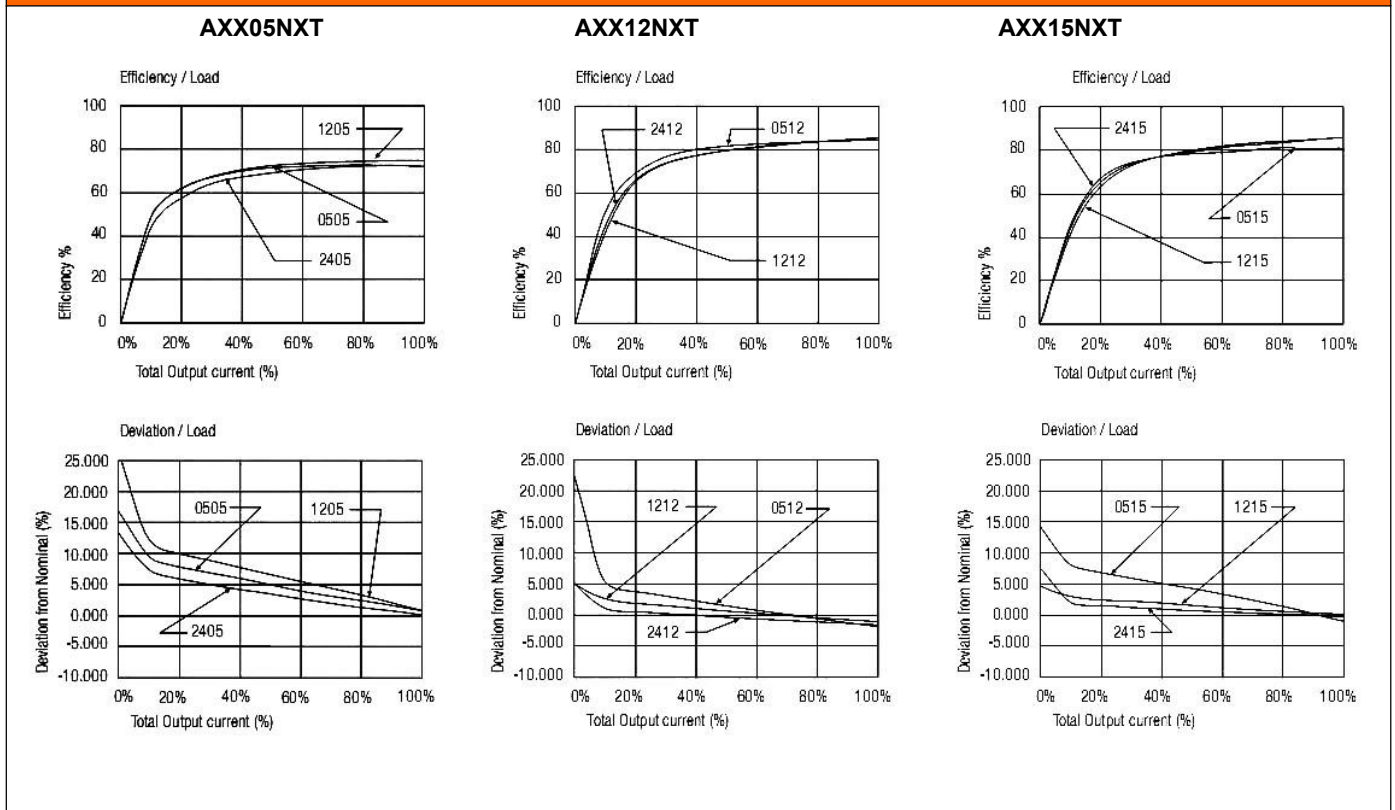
AXX05NXT

Efficiency / Load

100
80
60
40
20
0

Efficiency %

1205
0505
2405

0% 20% 40% 60% 80% 100%
Total Output current (%)

Deviation / Load

25.000
20.000
15.000
10.000
5.000
0.000
-5.000
-10.000

Deviation from Nominal (%)

0505
1205
2405

0% 20% 40% 60% 80% 100%
Total Output current (%)

AXX12NXT

Efficiency / Load

100
80
60
40
20
0

Efficiency %

2412
0512
1212

0% 20% 40% 60% 80% 100%
Total Output current (%)

Deviation / Load

25.000
20.000
15.000
10.000
5.000
0.000
-5.000
-10.000

Deviation from Nominal (%)

1212
0512
2412

0% 20% 40% 60% 80% 100%
Total Output current (%)

AXX15NXT

Efficiency / Load

100
80
60
40
20
0

Efficiency %

2415
0515
1215

0% 20% 40% 60% 80% 100%
Total Output current (%)

Deviation / Load

25.000
20.000
15.000
10.000
5.000
0.000
-5.000
-10.000

Deviation from Nominal (%)

0515
1215
2415

0% 20% 40% 60% 80% 100%
Total Output current (%)